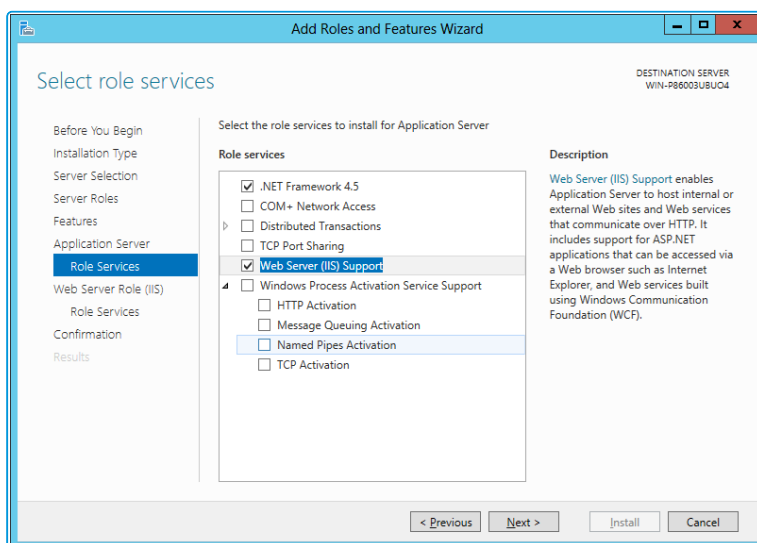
Add Roles and Features Wizard

Select role services

DESTINATION SERVER
WIN-P86003UBUO4

Before You Begin
Installation Type
Server Selection
Server Roles
Features
Application Server
Role Services
Web Server Role (IIS)
Role Services
Confirmation
Results

Select the role services to install for Application Server

Role services

.NET Framework 4.5
COM+ Network Access
Distributed Transactions
TCP Port Sharing
Web Server (IIS) Support
Windows Process Activation Service Support
HTTP Activation
Message Queuing Activation
Named Pipes Activation
TCP Activation

Description

Web Server (IIS) Support enables Application Server to host internal or external Web sites and Web services that communicate over HTTP. It includes support for ASP.NET applications that can be accessed via a Web browser such as Internet Explorer, and Web services built using Windows Communication Foundation (WCF).

< Previous
Next >
Install
Cancel